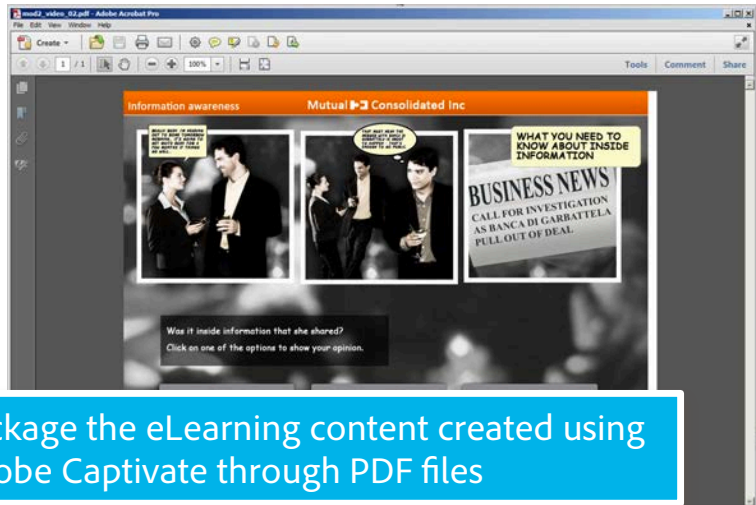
mod2_video_02.pdf - Adobe Acrobat Pro
File Edit View Window Help
Create
1 / 1
100%
Tools Comment Share

Information awareness
Mutual Consolidated Inc

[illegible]

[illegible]

WHAT YOU NEED TO KNOW ABOUT INSIDE INFORMATION

BUSINESS NEWS
CALL FOR INVESTIGATION AS BANCA DI GARBATTELA PULL OUT OF DEAL

Was it inside information that she shared?
Click on one of the options to show your opinion.

ckage the eLearning content created using
obe Captivate through PDF files